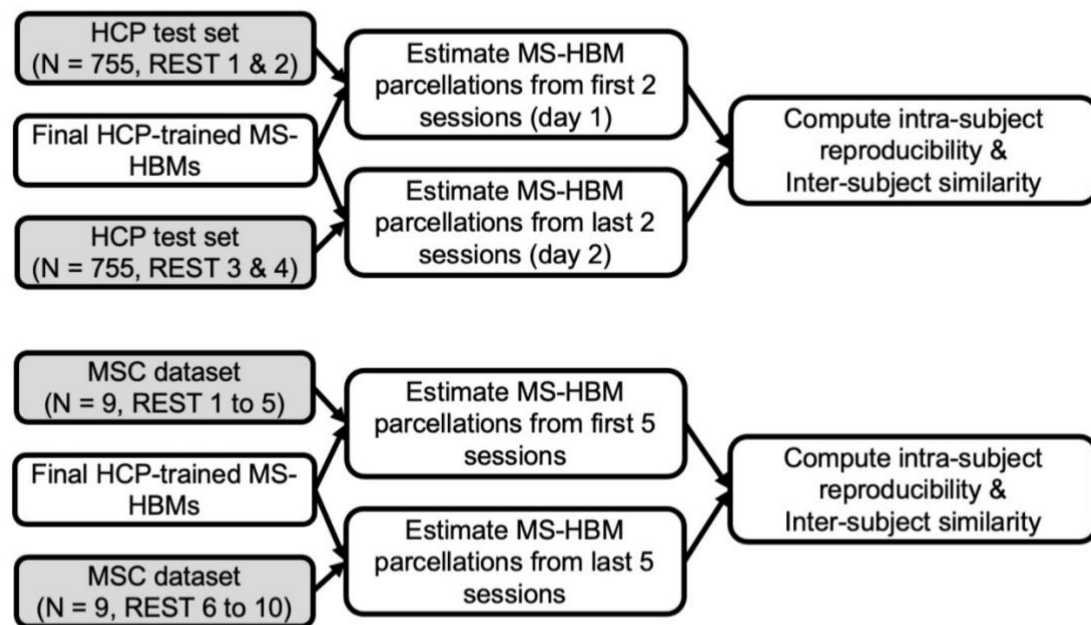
HCP test set (N = 755, REST 1 & 2)

Final HCP-trained MS-HBMs

HCP test set (N = 755, REST 3 & 4)

Estimate MS-HBM parcellations from first 2 sessions (day 1)

Estimate MS-HBM parcellations from last 2 sessions (day 2)

Compute intra-subject reproducibility & Inter-subject similarity

MSC dataset (N = 9, REST 1 to 5)

Final HCP-trained MS-HBMs

MSC dataset (N = 9, REST 6 to 10)

Estimate MS-HBM parcellations from first 5 sessions

Estimate MS-HBM parcellations from last 5 sessions

Compute intra-subject reproducibility & Inter-subject similarity